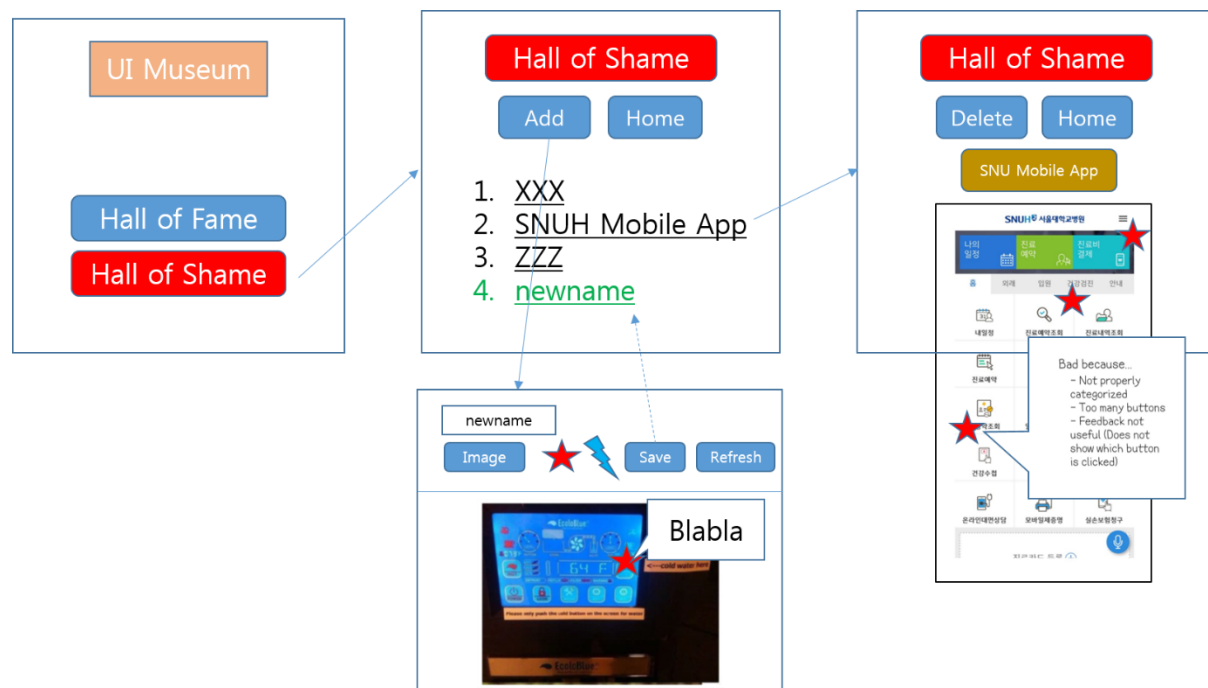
UI Museum

Hall of Fame

Hall of Shame

Hall of Shame

Add

Home

1. XXX
2. SNUH Mobile App
3. ZZZ
4. newname

Hall of Shame

Delete

Home

SNU Mobile App

SNUH 서울대학교병원

나의 일정

진료 예약

진료비 결제

홈

외래

입원

건강검진

안내

내일정

진료예약조회

진료내역조회

진료예약

건강수첩

온라인대면상담

모바일제증명

실손보험청구

Bad because...
- Not properly categorized
- Too many buttons
- Feedback not useful (Does not show which button is clicked)

newname

Image

Save

Refresh

Blabla

EcoloBlue

64 F

<---cold water here

Please only push the cold button on the screen for water

EcoloBlue